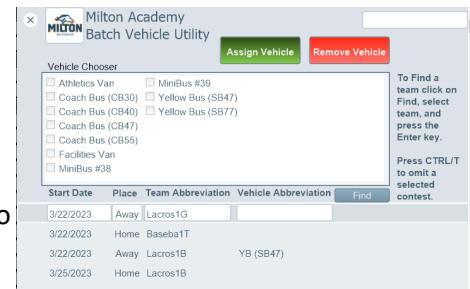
MILTON
Milton Academy
Batch Vehicle Utility

Assign Vehicle
Remove Vehicle

Vehicle Chooser
Athletics Van
Coach Bus (CB30)
Coach Bus (CB40)
Coach Bus (CB47)
Coach Bus (CB55)
Facilities Van
MiniBus #38
MiniBus #39
Yellow Bus (SB47)
Yellow Bus (SB77)

To Find a team click on Find, select team, and press the Enter key.

Press CTRL/T to omit a selected contest.

| Start Date | Place | Team Abbreviation | Vehicle Abbreviation |
|---|---|---|---|
| 3/22/2023 | Away | Lacros1G | |
| 3/22/2023 | Home | Baseba1T | |
| 3/22/2023 | Away | Lacros1B | YB (SB47) |
| 3/25/2023 | Home | Lacros1B | |

Find

o